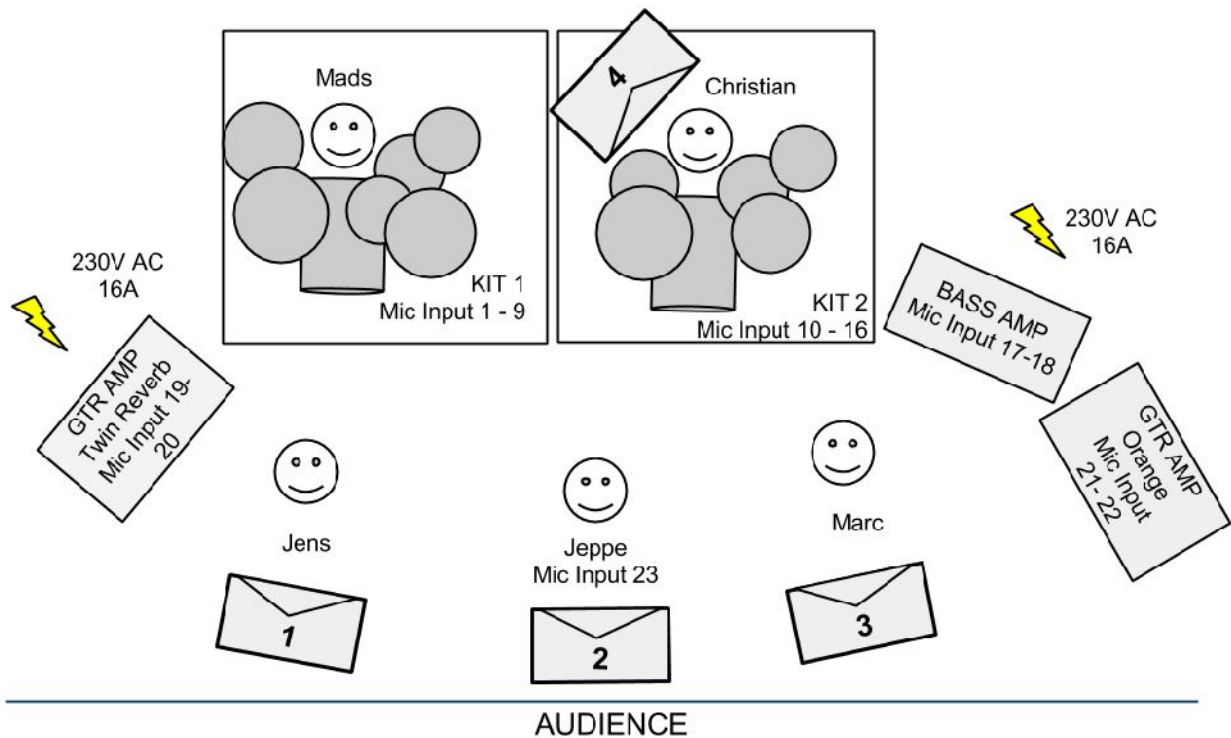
Mads

4

Christian

230V AC
16A

230V AC
16A

KIT 1
Mic Input 1 - 9

KIT 2
Mic Input 10 - 16

BASS AMP
Mic Input 17-18

GTR AMP
Twin Reverb
Mic Input 19-20

GTR AMP
Orange
Mic Input
21-22

Jens

Jeppe
Mic Input 23

Marc

1

2

3

AUDIENCE